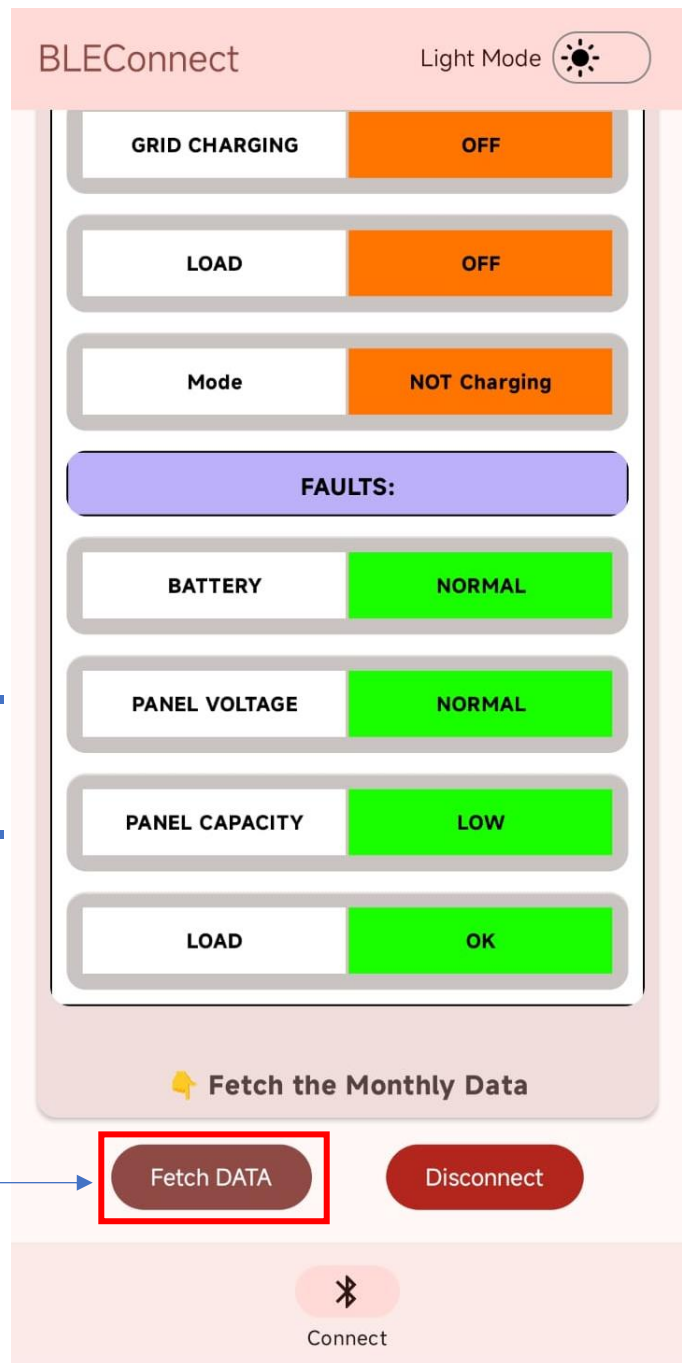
BLEConnect

Light Mode

| GRID CHARGING | OFF |
|---|---|
| LOAD | OFF |
| Mode | NOT Charging |

FAULTS:

| BATTERY | NORMAL |
|---|---|
| PANEL VOLTAGE | NORMAL |
| PANEL CAPACITY | LOW |
| LOAD | OK |

👇 Fetch the Monthly Data

Fetch DATA

Disconnect

Connect